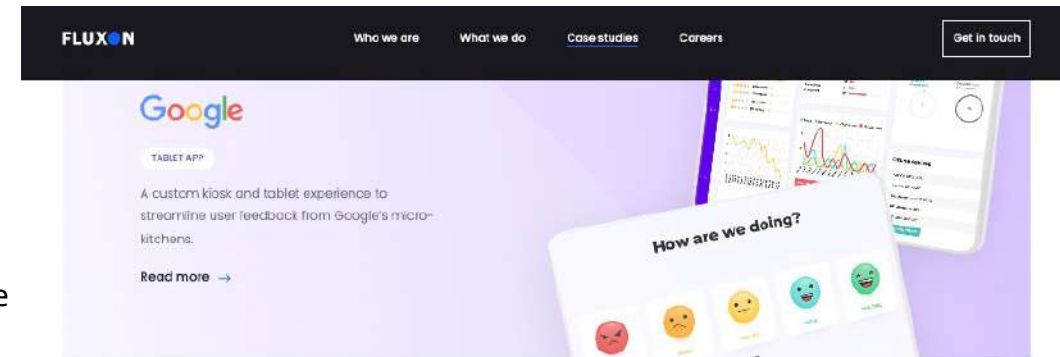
FLUXON

Who we are What we do Case studies Careers

Get in touch

Google

TABLET APP

A custom kiosk and tablet experience to streamline user feedback from Google's micro-kitchens.

Read more →

How are we doing?

e